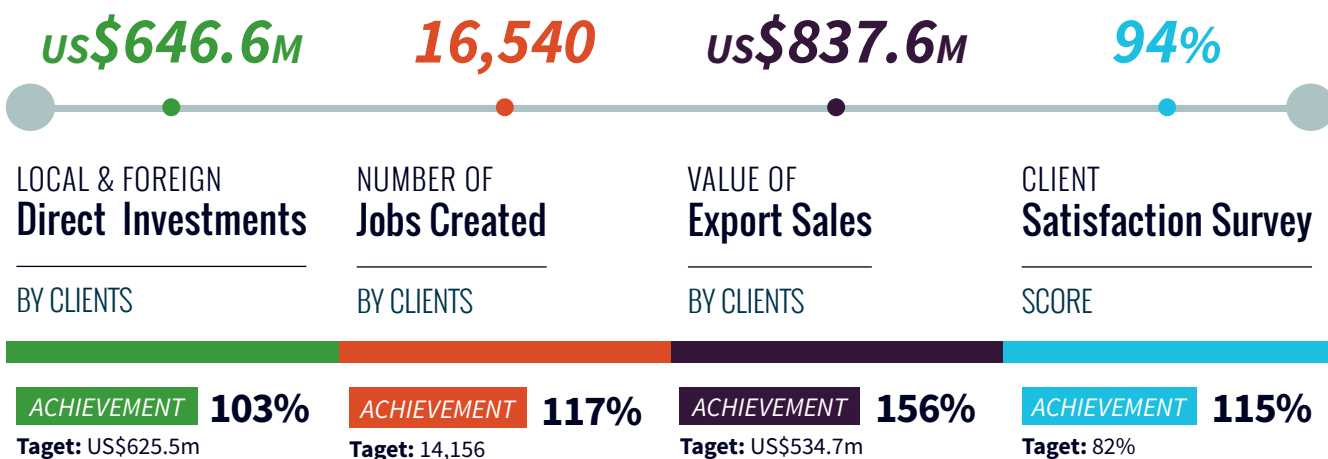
US$646.6M

LOCAL & FOREIGN
Direct Investments

BY CLIENTS

ACHIEVEMENT 103%
Taget: US$625.5m

16,540

NUMBER OF
Jobs Created

BY CLIENTS

ACHIEVEMENT 117%
Taget: 14,156

US$837.6M

VALUE OF
Export Sales

BY CLIENTS

ACHIEVEMENT 156%
Taget: US$534.7m

94%

CLIENT
Satisfaction Survey

SCORE

ACHIEVEMENT 115%
Taget: 82%